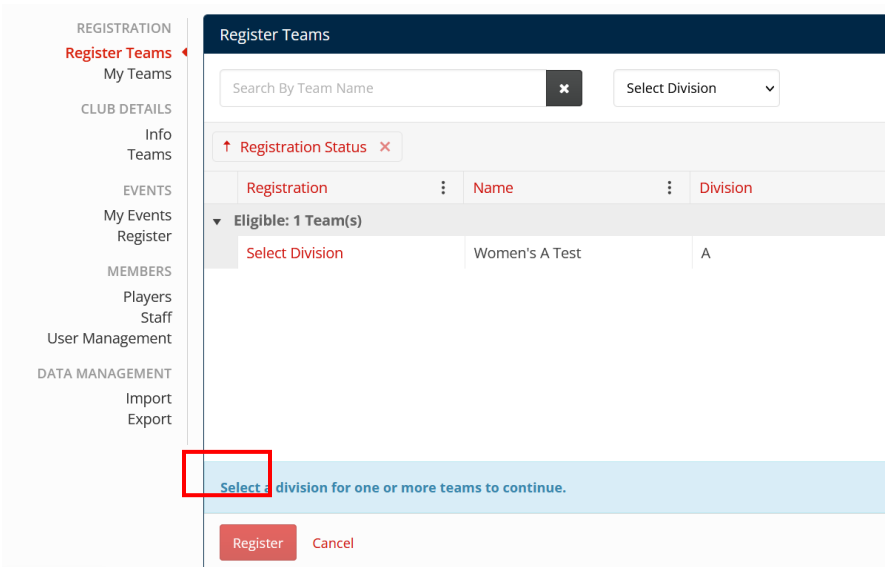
REGISTRATION
Register Teams
My Teams

CLUB DETAILS
Info
Teams

EVENTS
My Events
Register

MEMBERS
Players
Staff
User Management

DATA MANAGEMENT
Import
Export

Register Teams

Search By Team Name

Select Division

Registration Status ×

| Registration | Name | Division |
|---|---|---|
| Eligible: 1 Team(s) | | |
| Select Division | Women's A Test | A |

Select a division for one or more teams to continue.

Register Cancel